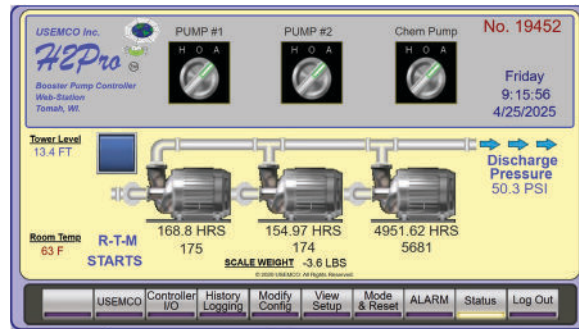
USEMCO Inc.

H2Pro

Booster Pump Controller
Web-Station
Tomah, WI.

PUMP #1
H O A

PUMP #2
H O A

Chem Pump
H O A

No. 19452

Friday
9:15:56
4/25/2025

Tower Level
13.4 FT

Discharge
Pressure
50.3 PSI

Room Temp
63 F

R-T-M
STARTS

168.8 HRS
175

154.97 HRS
174

4951.62 HRS
5681

SCALE WEIGHT -3.6 LBS

© 2020 USEMCO All Rights Reserved

| | USEMCO | Controller I/O | History Logging | Modify Config | View Setup | Mode & Reset | ALARM | Status | Log Out |
|---|---|---|---|---|---|---|---|---|---|